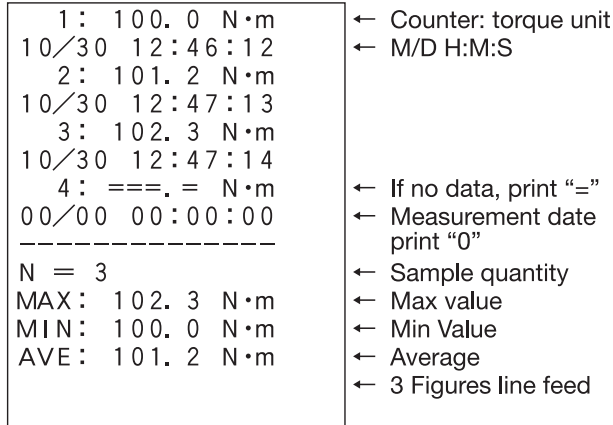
1: 100.0 N·m ← Counter: torque unit
10/30 12:46:12 ← M/D H:M:S
2: 101.2 N·m
10/30 12:47:13
3: 102.3 N·m
10/30 12:47:14
4: ===.= N·m ← If no data, print "="
00/00 00:00:00 ← Measurement date print "0"
-------------
N = 3 ← Sample quantity
MAX: 102.3 N·m ← Max value
MIN: 100.0 N·m ← Min Value
AVE: 101.2 N·m ← Average
← 3 Figures line feed